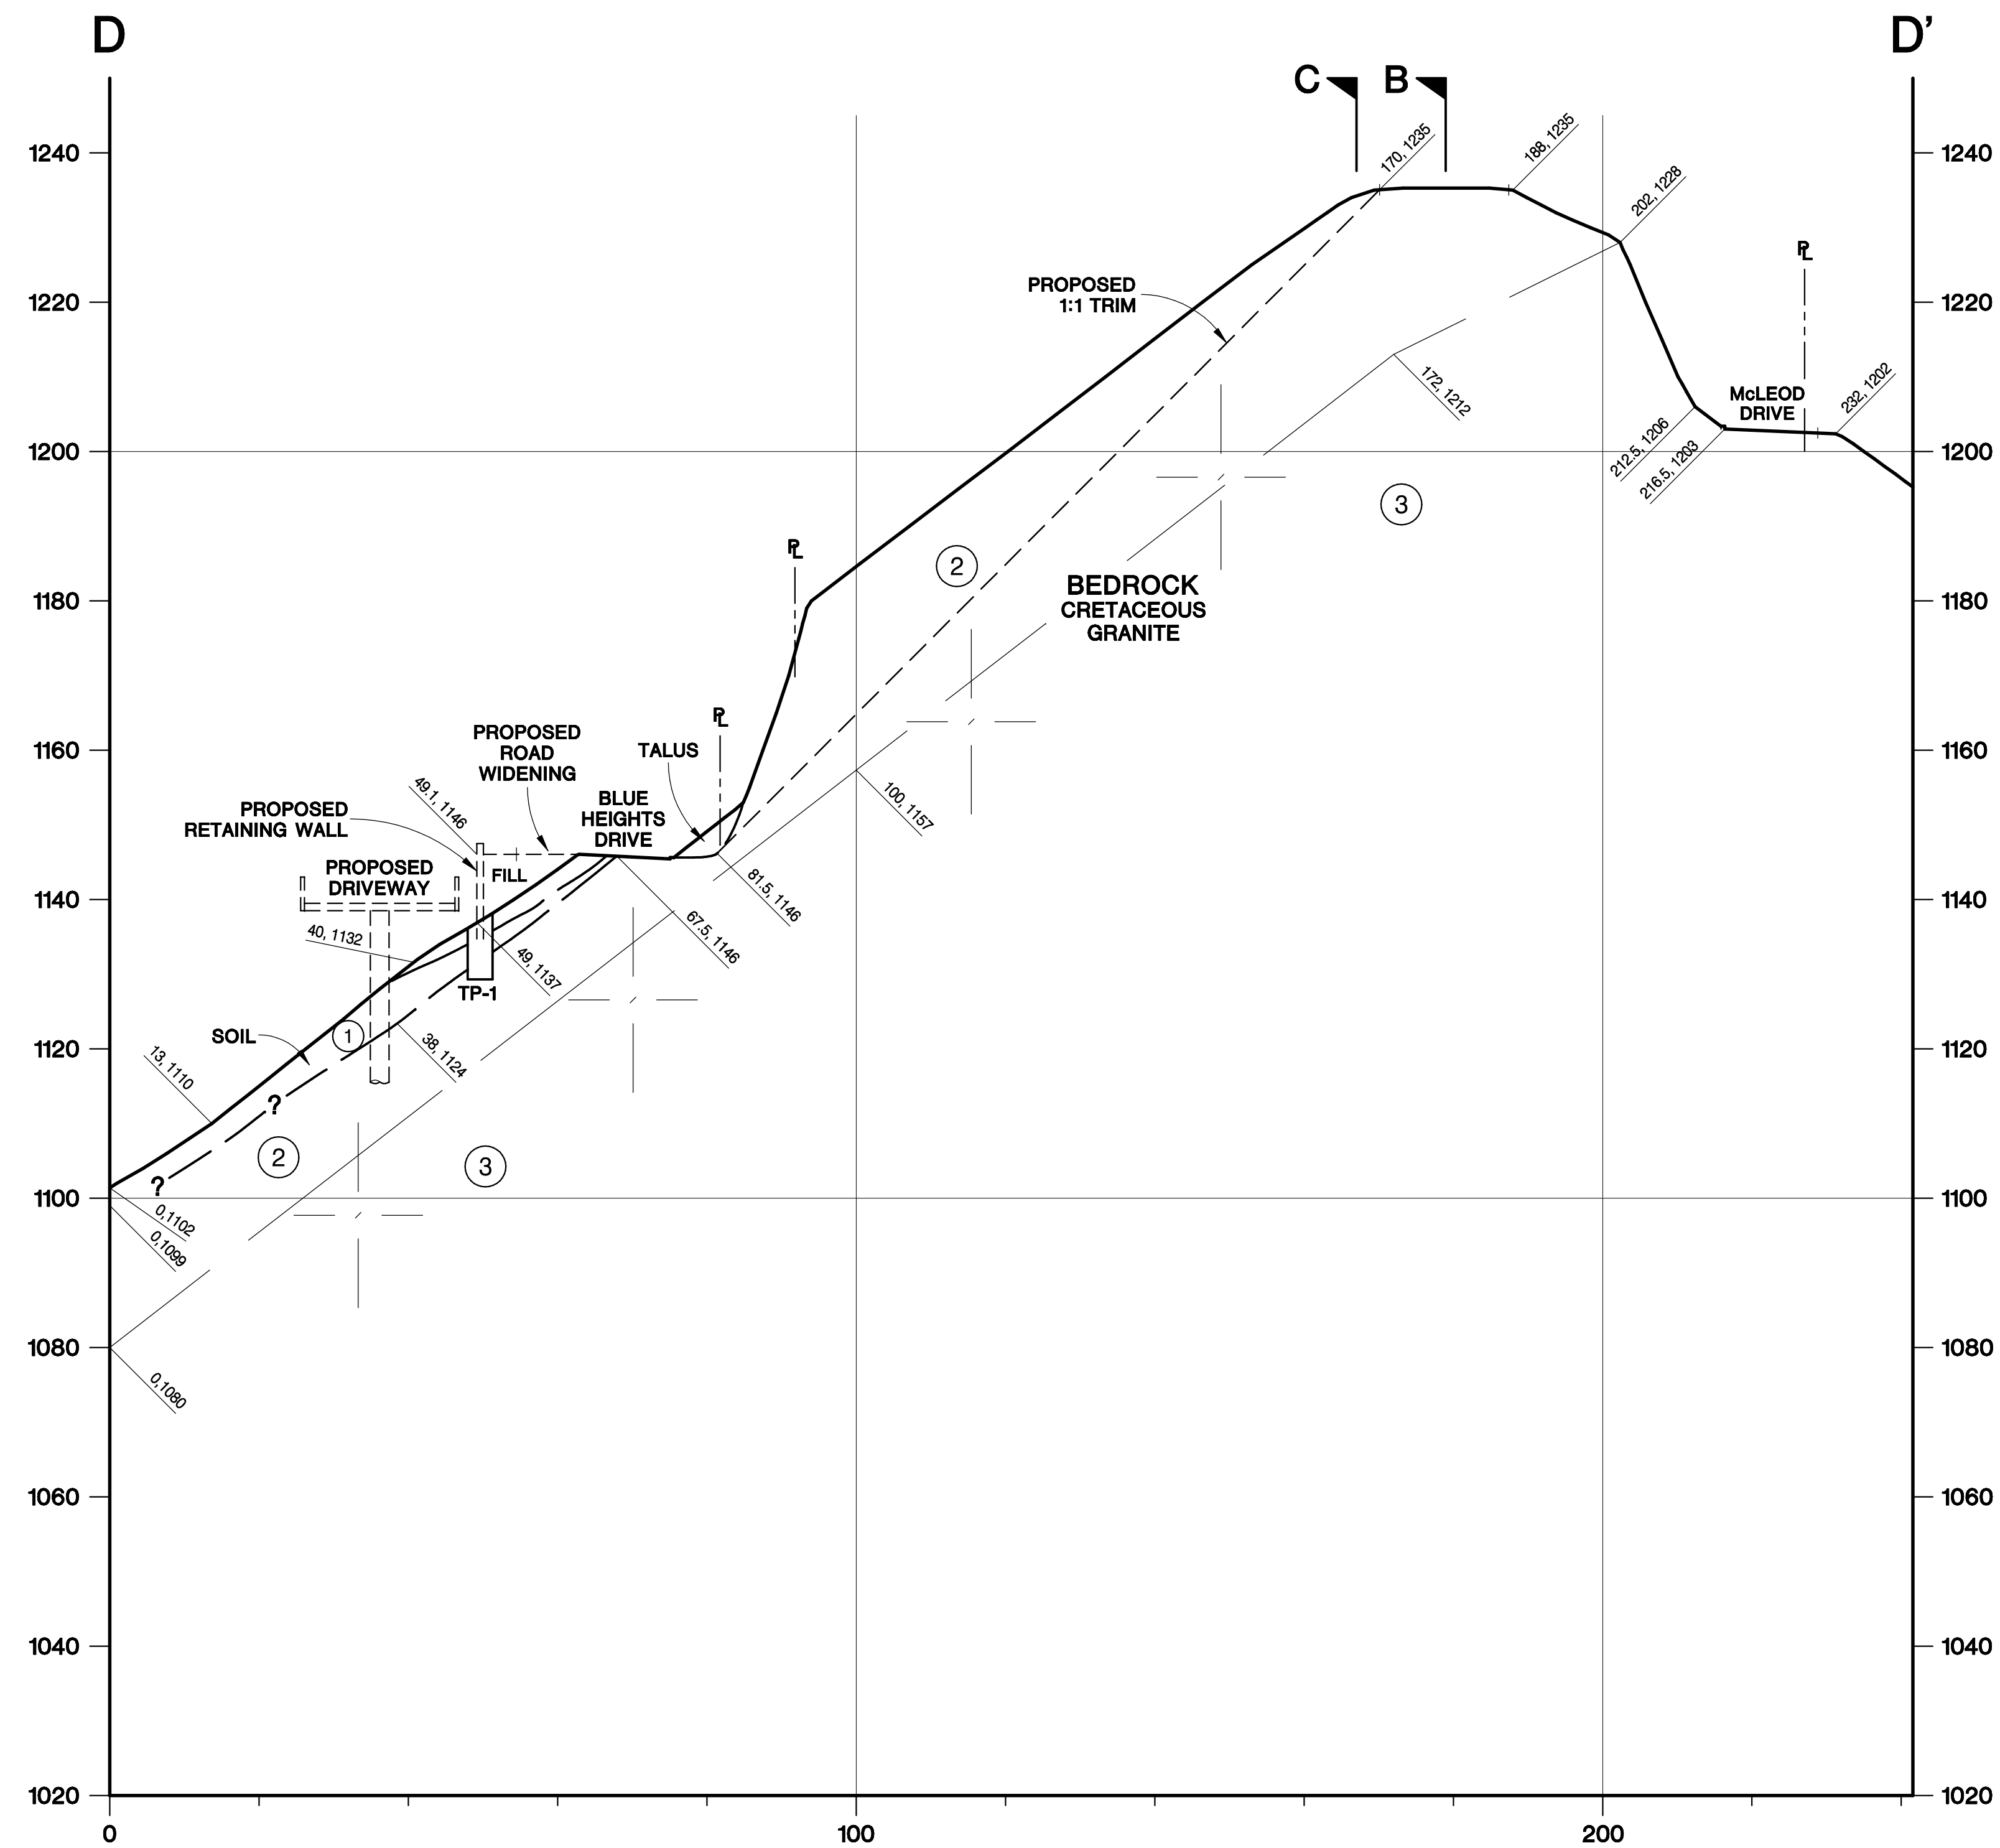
D

D'

C

B

1240
1220
1200
1180
1160
1140
1120
1100
1080
1060
1040
1020

1240
1220
1200
1180
1160
1140
1120
1100
1080
1060
1040
1020

170, 1235
188, 1235
202, 1228

PROPOSED
1:1 TRIM

PL

172, 1212

McLEOD
DRIVE

232, 1202

212.5, 1206
216.5, 1203

3

2

PL

BEDROCK
CRETACEOUS
GRANITE

PROPOSED
ROAD
WIDENING

TALUS

PL

49.1, 1146

PROPOSED
RETAINING WALL

BLUE
HEIGHTS
DRIVE

100, 1157

PROPOSED
DRIVEWAY

FILL

81.5, 1146

67.5, 1146

40, 1132

49, 1137

TP-1

SOIL

1

38, 1124

13, 1110

?

2

3

?

0,1102
0,1099

0,1080

0
100
200